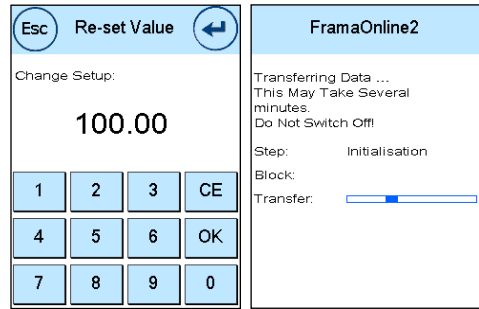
Esc Re-set Value

Change Setup:

100.00

| 1 | 2 | 3 | CE |
|---|---|---|---|
| 4 | 5 | 6 | OK |
| 7 | 8 | 9 | 0 |

FramaOnline2

Transferring Data ...
This May Take Several minutes.
Do Not Switch Off!

Step: Initialisation

Block:

Transfer: